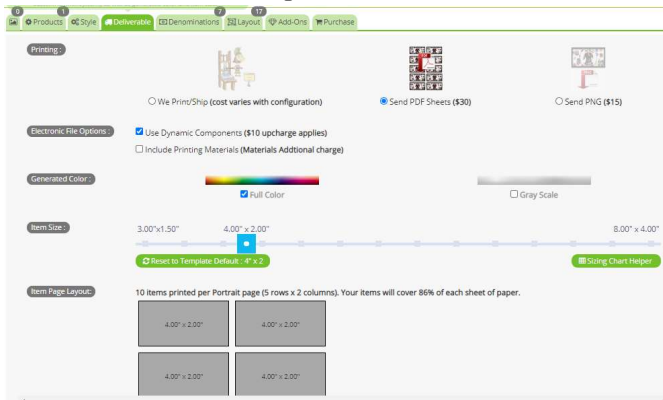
0 1 7 17

Products Style Deliverable Denominations Layout Add-Ons Purchase

Printing :

We Print/Ship (cost varies with configuration)

Send PDF Sheets ($30)

Send PNG ($15)

Electronic File Options :

Use Dynamic Components ($10 upcharge applies)

Include Printing Materials (Materials Addtional charge)

Generated Color :

Full Color

Gray Scale

Item Size :

3.00"x1.50"

4.00" x 2.00"

8.00" x 4.00"

Reset to Template Default : 4" x 2

Sizing Chart Helper

Item Page Layout:

10 items printed per Portrait page (5 rows x 2 columns). Your items will cover 86% of each sheet of paper.

4.00" x 2.00"

4.00" x 2.00"

4.00" x 2.00"

4.00" x 2.00"